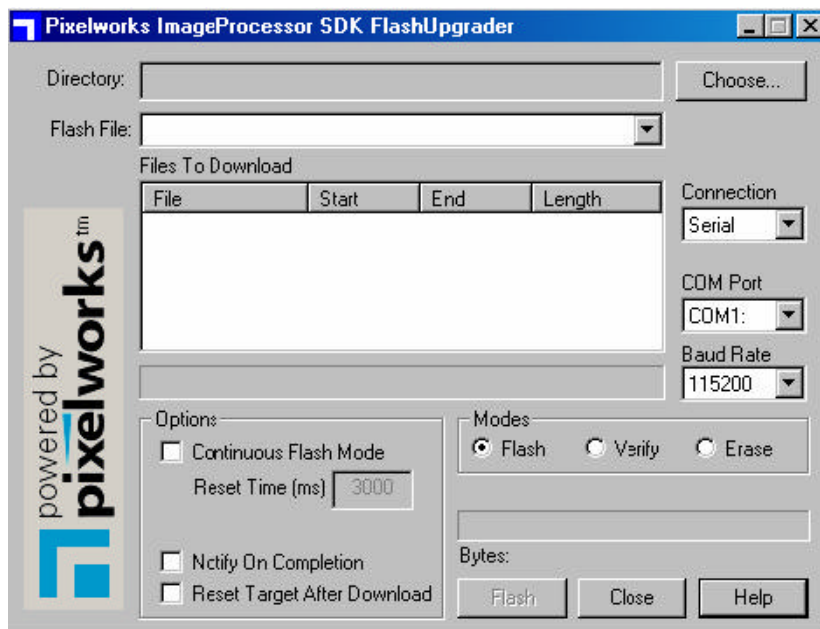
Pixelworks ImageProcessor SDK FlashUpgrader

Directory:
Choose...
Flash File:
Files To Download

| File | Start | End | Length |
|---|---|---|---|

Connection
Serial
COM Port
COM1:
Baud Rate
115200

powered by pixelworks tm

Options
Continuous Flash Mode
Reset Time (ms) 3000
Nctify On Completion
Reset Target After Download

Modes
Flash
Verify
Erase

Bytes:
Flash
Close
Help